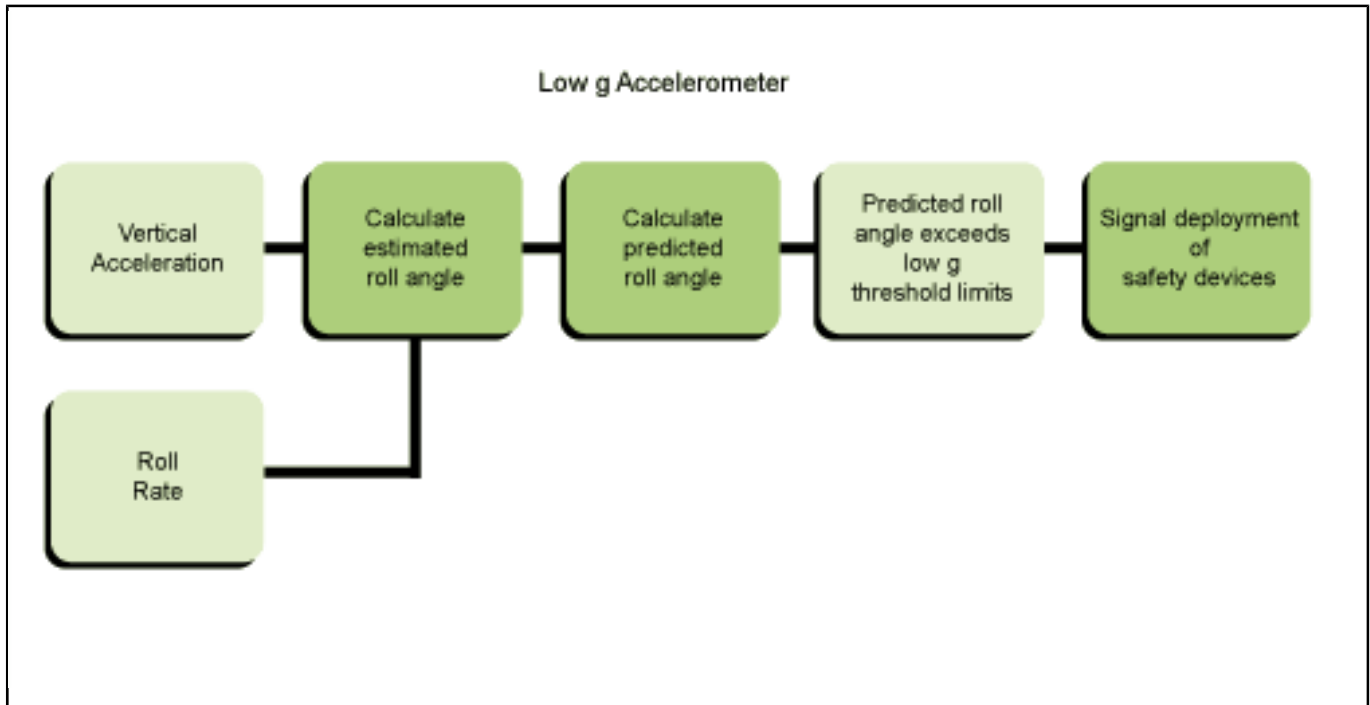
Low g Accelerometer

Vertical Acceleration

Calculate estimated roll angle

Calculate predicted roll angle

Predicted roll angle exceeds low g threshold limits

Signal deployment of safety devices

Roll Rate